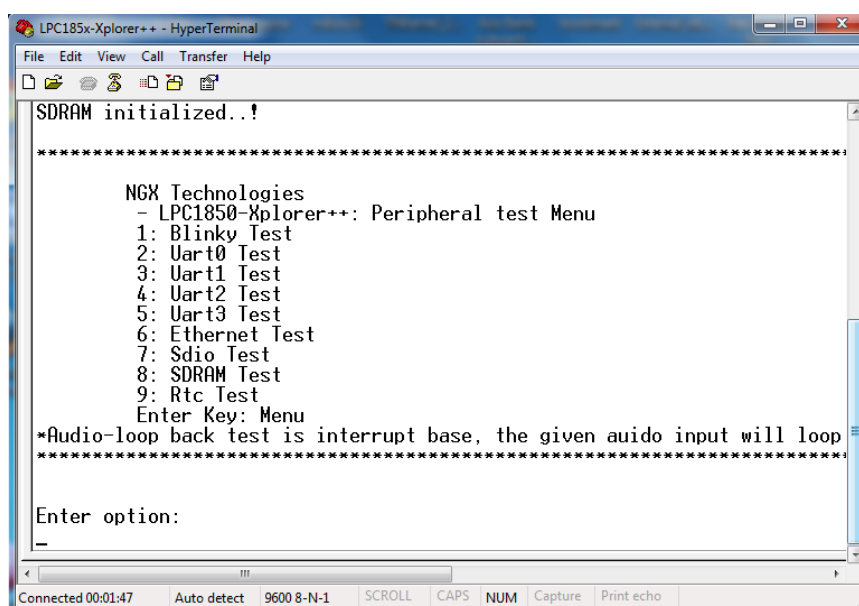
LPC185x-Xplorer++ - HyperTerminal

File Edit View Call Transfer Help

SDRAM initialized..!

****************************************************************

NGX Technologies
- LPC1850-Xplorer++: Peripheral test Menu
1: Blinky Test
2: Uart0 Test
3: Uart1 Test
4: Uart2 Test
5: Uart3 Test
6: Ethernet Test
7: Sdio Test
8: SDRAM Test
9: Rtc Test
Enter Key: Menu
*Audio-loop back test is interrupt base, the given auido input will loop
****************************************************************

Enter option:
_

Connected 00:01:47 | Auto detect | 9600 8-N-1 | SCROLL | CAPS | NUM | Capture | Print echo